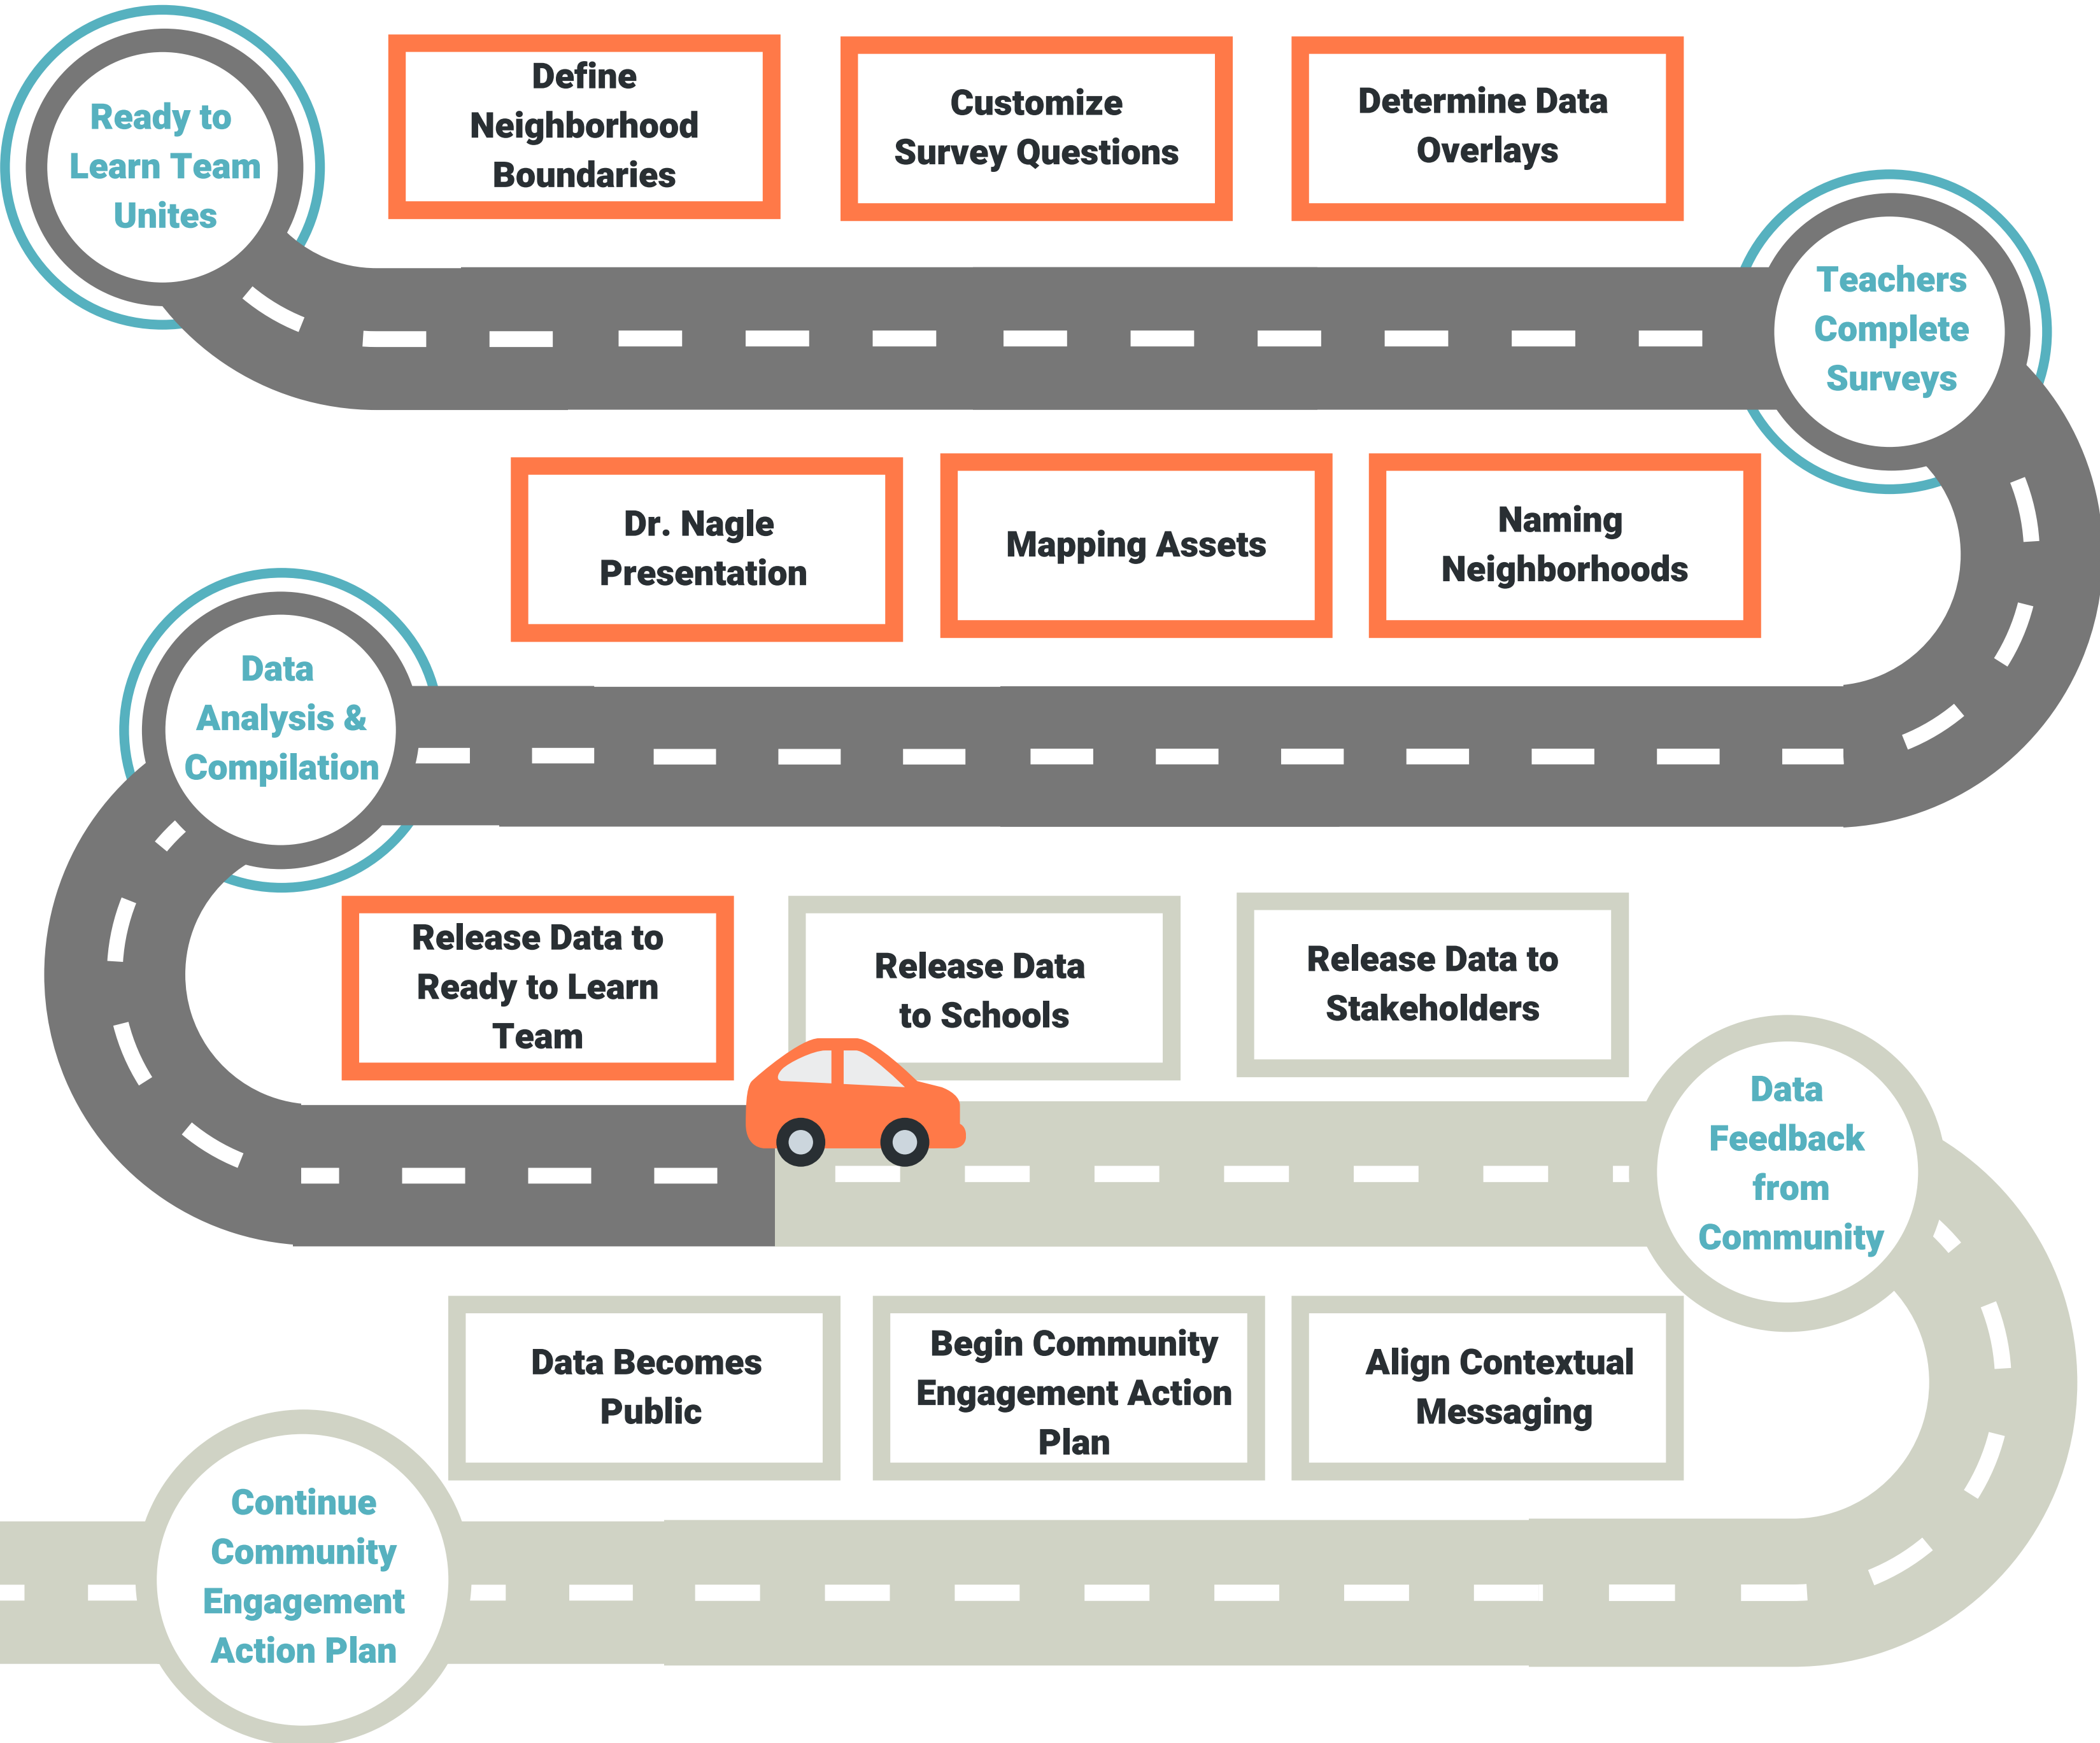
Ready to Learn Team Unites

Define Neighborhood Boundaries

Customize Survey Questions

Determine Data Overlays

Teachers Complete Surveys

Dr. Nagle Presentation

Mapping Assets

Naming Neighborhoods

Data Analysis & Compilation

Release Data to Ready to Learn Team

Release Data to Schools

Release Data to Stakeholders

Data Feedback from Community

Data Becomes Public

Begin Community Engagement Action Plan

Align Contextual Messaging

Continue Community Engagement Action Plan